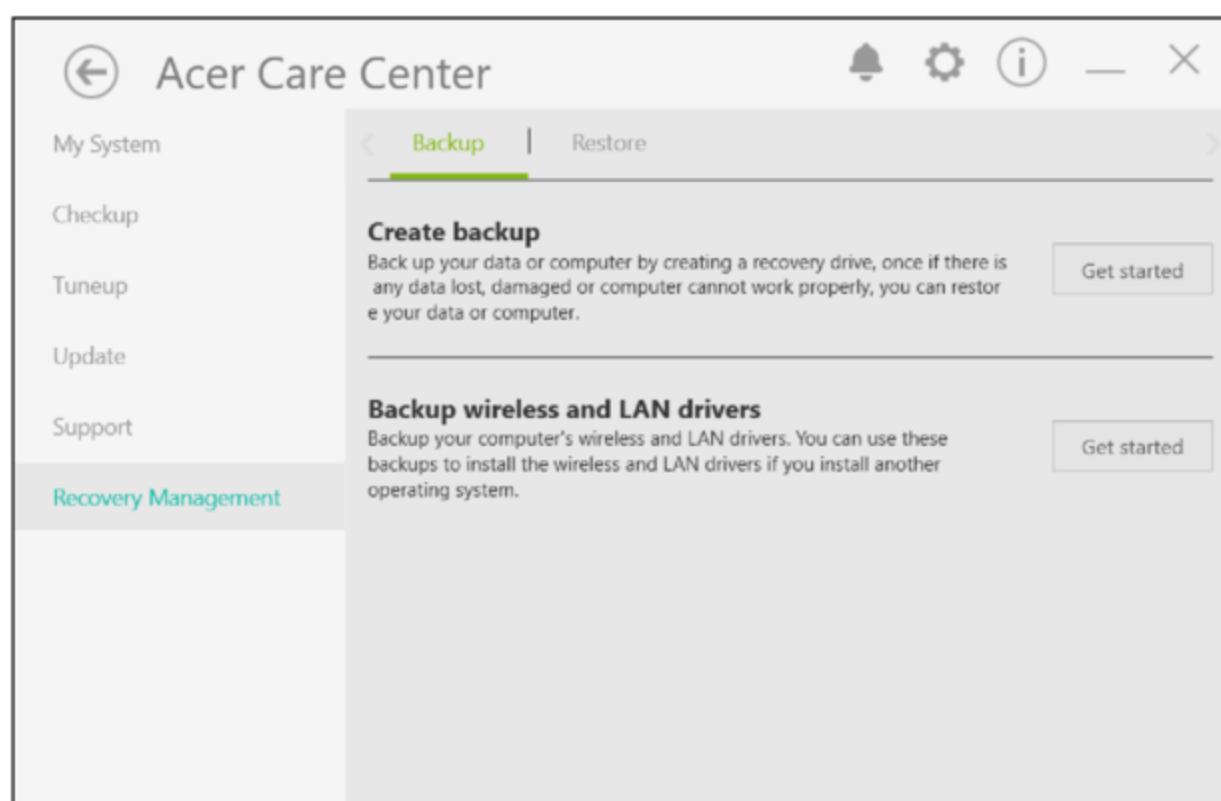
Acer Care Center

My System

Checkup

Tuneup

Update

Support

Recovery Management

Backup | Restore

Create backup
Back up your data or computer by creating a recovery drive, once if there is any data lost, damaged or computer cannot work properly, you can restor e your data or computer.

Get started

Backup wireless and LAN drivers
Backup your computer's wireless and LAN drivers. You can use these backups to install the wireless and LAN drivers if you install another operating system.

Get started